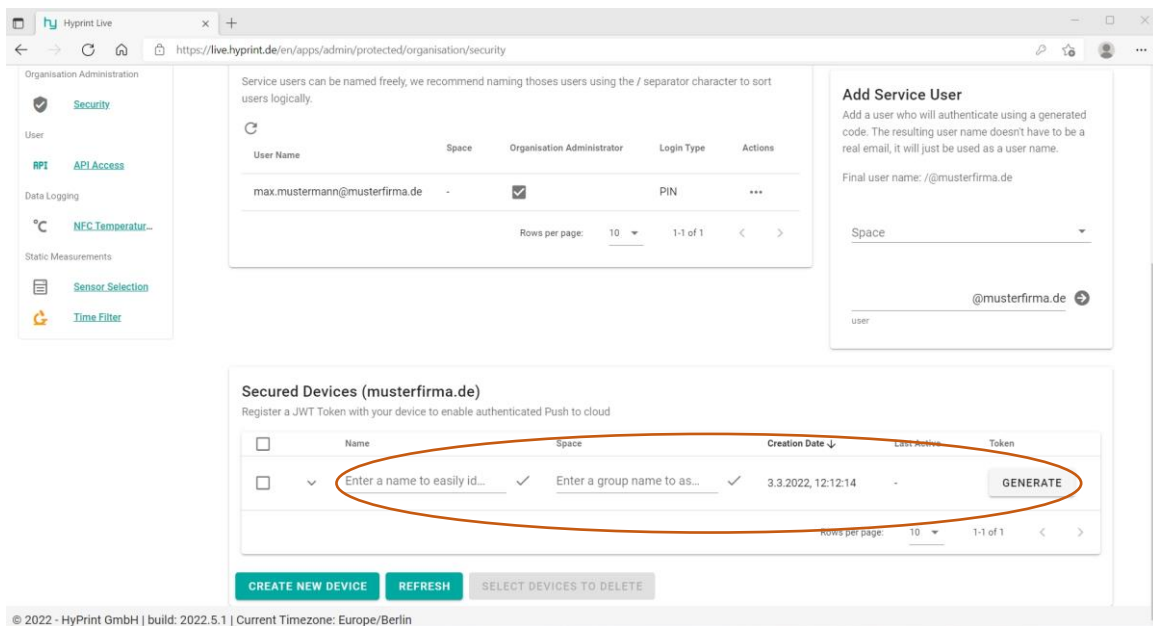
Hyprint Live
https://live.hyprint.de/en/apps/admin/protected/organisation/security

Organisation Administration
Security
User
API Access
Data Logging
NFC Temperatur...
Static Measurements
Sensor Selection
Time Filter

Service users can be named freely, we recommend naming thoses users using the / separator character to sort users logically.

| User Name | Space | Organisation Administrator | Login Type | Actions |
|---|---|---|---|---|
| max.mustermann@musterfirma.de | - | ☑ | PIN | ••• |

Rows per page: 10 1-1 of 1

Add Service User
Add a user who will authenticate using a generated code. The resulting user name doesn't have to be a real email, it will just be used as a user name.

Final user name: /@musterfirma.de

Space

@musterfirma.de
user

Secured Devices (musterfirma.de)
Register a JWT Token with your device to enable authenticated Push to cloud

| | Name | Space | Creation Date ↓ | Last Active | Token |
|---|---|---|---|---|---|
| | Enter a name to easily id... | Enter a group name to as... | 3.3.2022, 12:12:14 | - | GENERATE |

Rows per page: 10 1-1 of 1

CREATE NEW DEVICE REFRESH SELECT DEVICES TO DELETE

© 2022 - HyPrint GmbH | build: 2022.5.1 | Current Timezone: Europe/Berlin